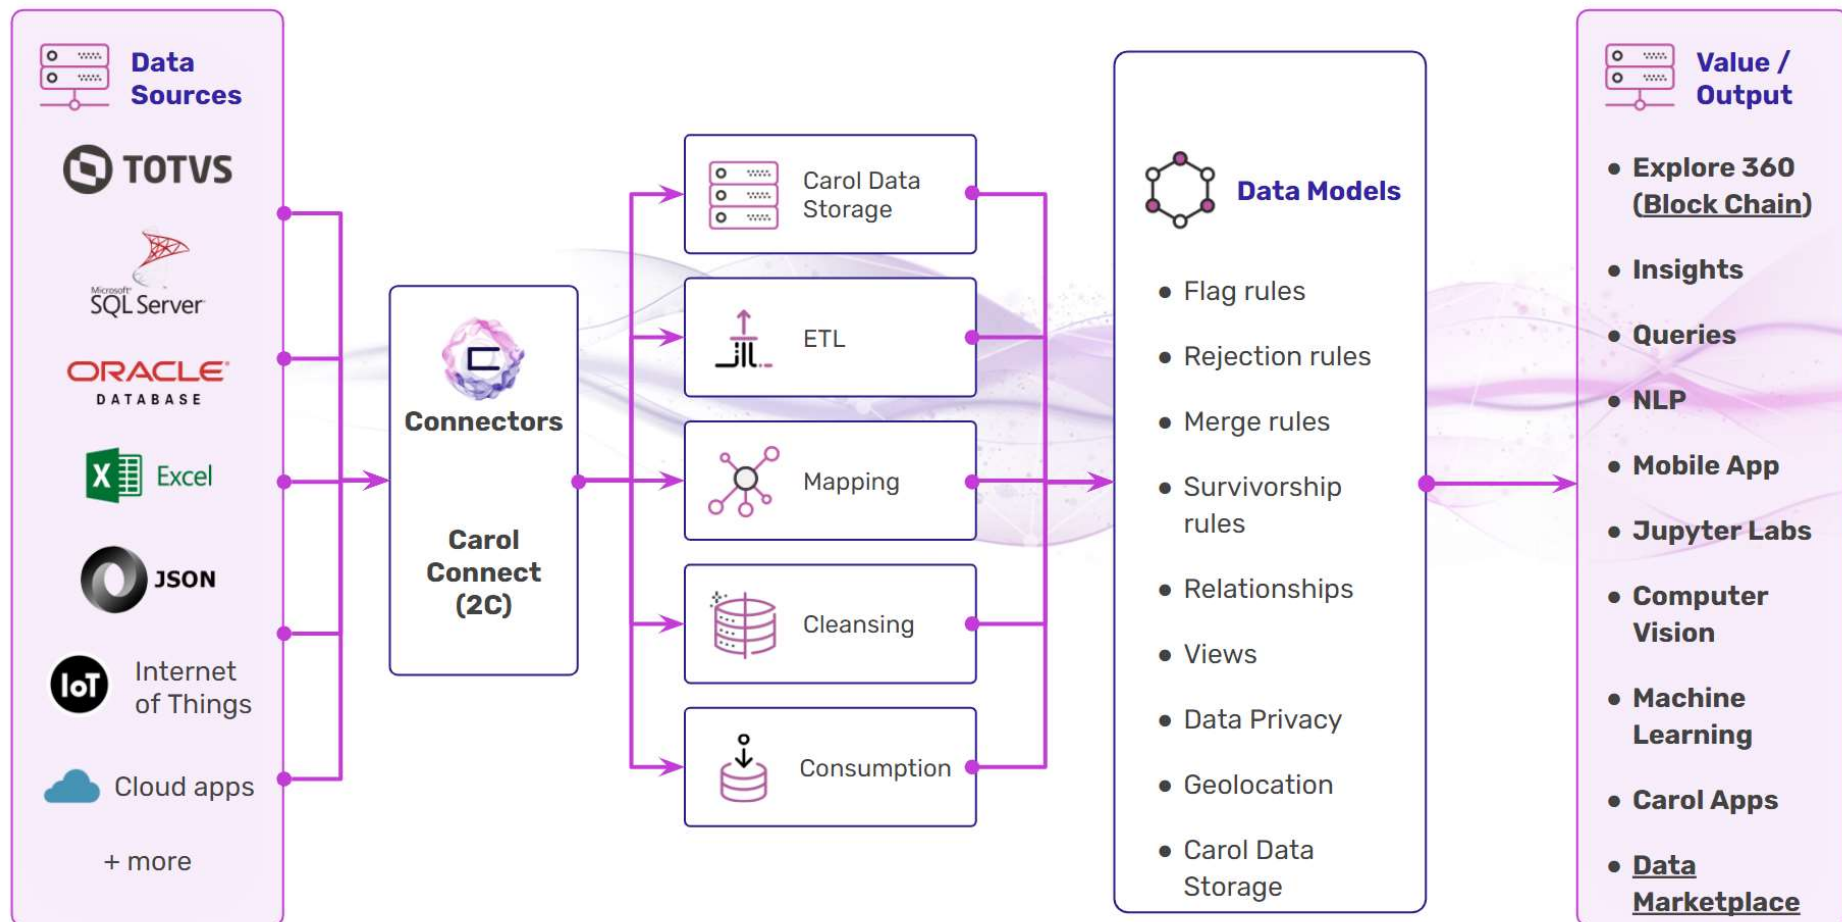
Data Sources

TOTVS

Microsoft SQL Server

ORACLE DATABASE

Excel

JSON

IoT Internet of Things

Cloud apps

+ more

Connectors

Carol Connect (2C)

Carol Data Storage

ETL

Mapping

Cleansing

Consumption

Data Models

- Flag rules
- Rejection rules
- Merge rules
- Survivorship rules
- Relationships
- Views
- Data Privacy
- Geolocation
- Carol Data Storage

Value / Output

- Explore 360 (Block Chain)
- Insights
- Queries
- NLP
- Mobile App
- Jupyter Labs
- Computer Vision
- Machine Learning
- Carol Apps
- Data Marketplace